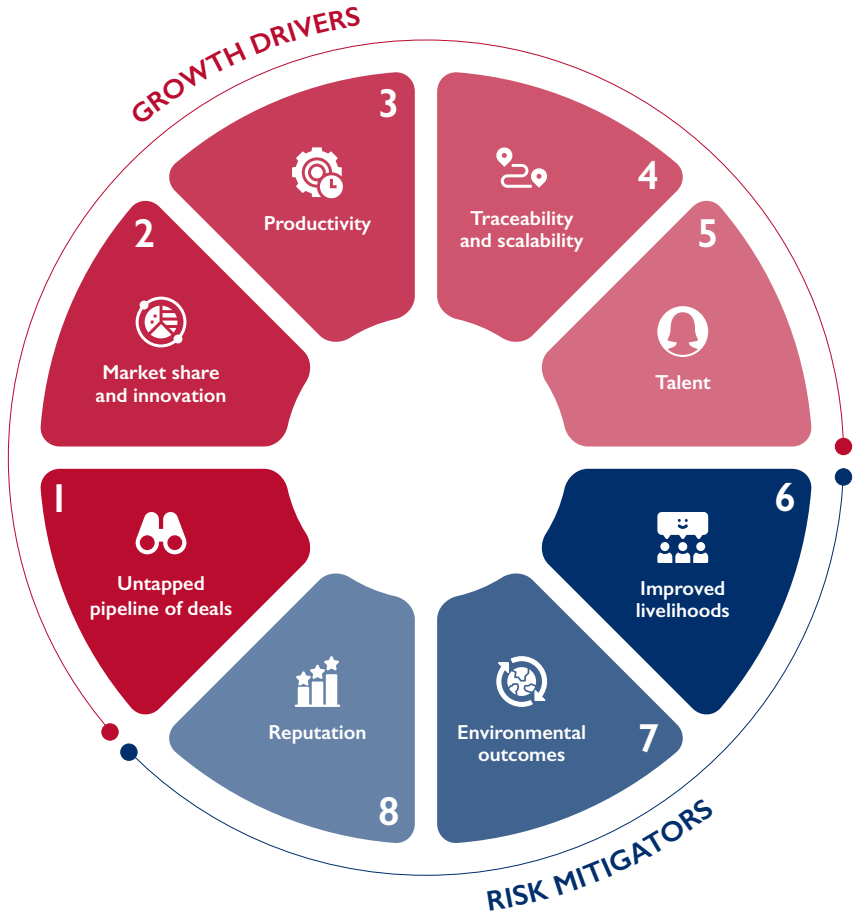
GROWTH DRIVERS

3
Productivity

4
Traceability and scalability

5
Talent

2
Market share and innovation

1
Untapped pipeline of deals

6
Improved livelihoods

7
Environmental outcomes

8
Reputation

RISK MITIGATORS